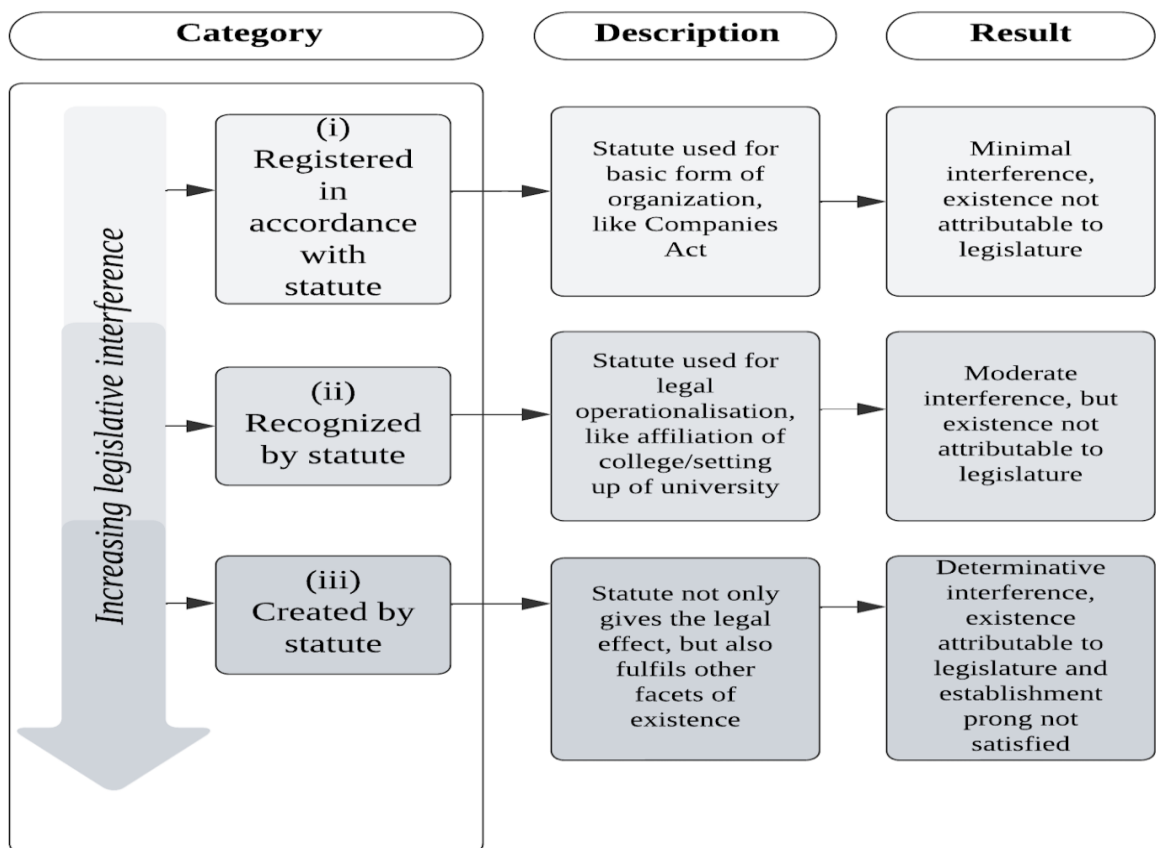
Category

Description

Result

Increasing legislative interference

(i) Registered in accordance with statute

Statute used for basic form of organization, like Companies Act

Minimal interference, existence not attributable to legislature

(ii) Recognized by statute

Statute used for legal operationalisation, like affiliation of college/setting up of university

Moderate interference, but existence not attributable to legislature

(iii) Created by statute

Statute not only gives the legal effect, but also fulfils other facets of existence

Determinative interference, existence attributable to legislature and establishment prong not satisfied